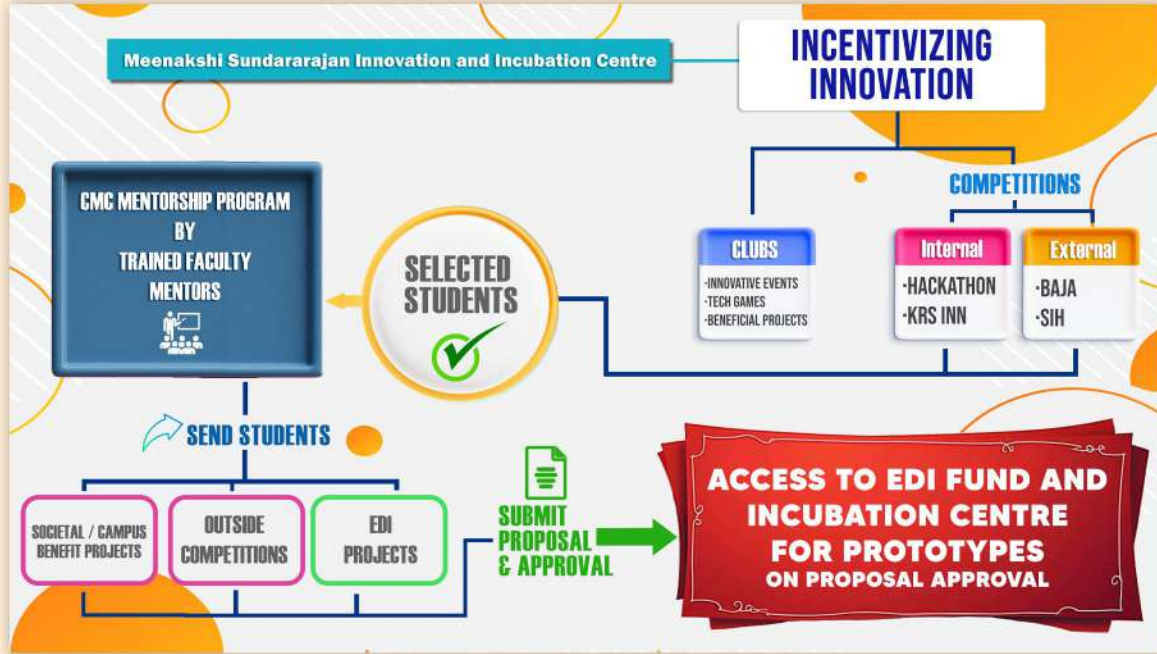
Meenakshi Sundararajan Innovation and Incubation Centre

INCENTIVIZING INNOVATION

COMPETITIONS

CLUBS
-INNOVATIVE EVENTS
-TECH GAMES
-BENEFICIAL PROJECTS

Internal
-HACKATHON
-KRS INN

External
-BAJA
-SIH

CMC MENTORSHIP PROGRAM BY TRAINED FACULTY MENTORS

SELECTED STUDENTS

SEND STUDENTS

SOCIETAL / CAMPUS BENEFIT PROJECTS

OUTSIDE COMPETITIONS

EDI PROJECTS

SUBMIT PROPOSAL & APPROVAL

ACCESS TO EDI FUND AND INCUBATION CENTRE FOR PROTOTYPES
ON PROPOSAL APPROVAL